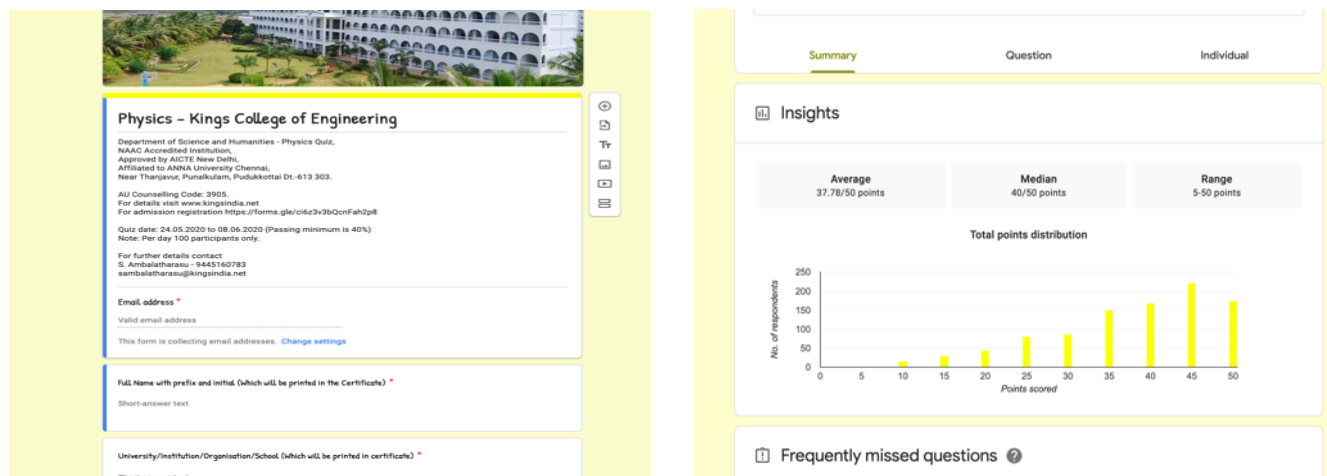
Physics - Kings College of Engineering

Department of Science and Humanities - Physics Quiz,
NAAC Accredited Institution,
Approved by AICTE New Delhi,
Affiliated to ANNA University Chennai,
Near Thanjavur, Punalkulam, Pudukkottai Dt.-613 303.

AU Counselling Code: 3905.
For details visit www.kingsindia.net
For admission registration https://forms.gle/ci6z3v3bQcnFah2p8

Quiz date: 24.05.2020 to 08.06.2020 (Passing minimum is 40%)
Note: Per day 100 participants only.

For further details contact
S. Ambalatharasu - 9445160783
sambalatharasu@kingsindia.net

Email address *
Valid email address
This form is collecting email addresses. Change settings

Full Name with prefix and initial (Which will be printed in the Certificate) *
Short-answer text

University/Institution/Organisation/School (Which will be printed in certificate) *

Summary Question Individual

Insights

| Average | Median | Range |
|---|---|---|
| 37.78/50 points | 40/50 points | 5-50 points |

Total points distribution

250
200
150
100
50
0
No. of respondents
0 5 10 15 20 25 30 35 40 45 50
Points scored

Frequently missed questions